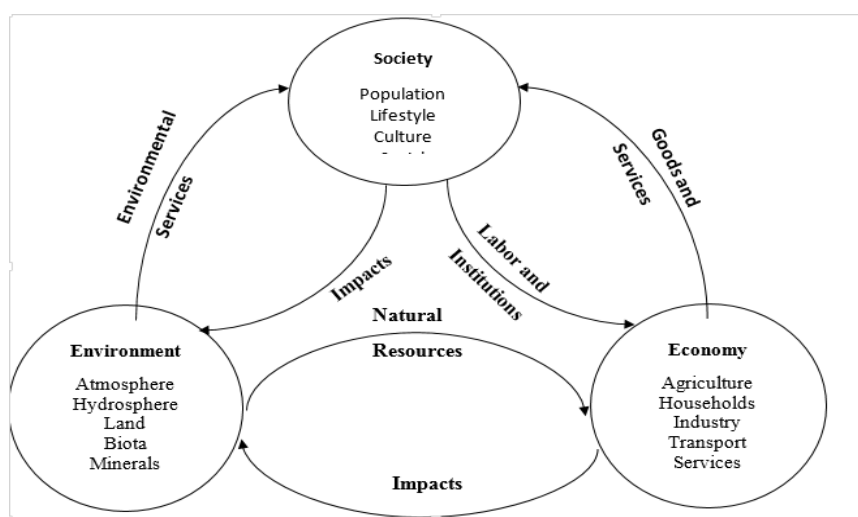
Society

Population
Lifestyle
Culture
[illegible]

Environmental Services

Goods and Services

Impacts

Labor and Institutions

Natural Resources

Environment

Atmosphere
Hydrosphere
Land
Biota
Minerals

Economy

Agriculture
Households
Industry
Transport
Services

Impacts